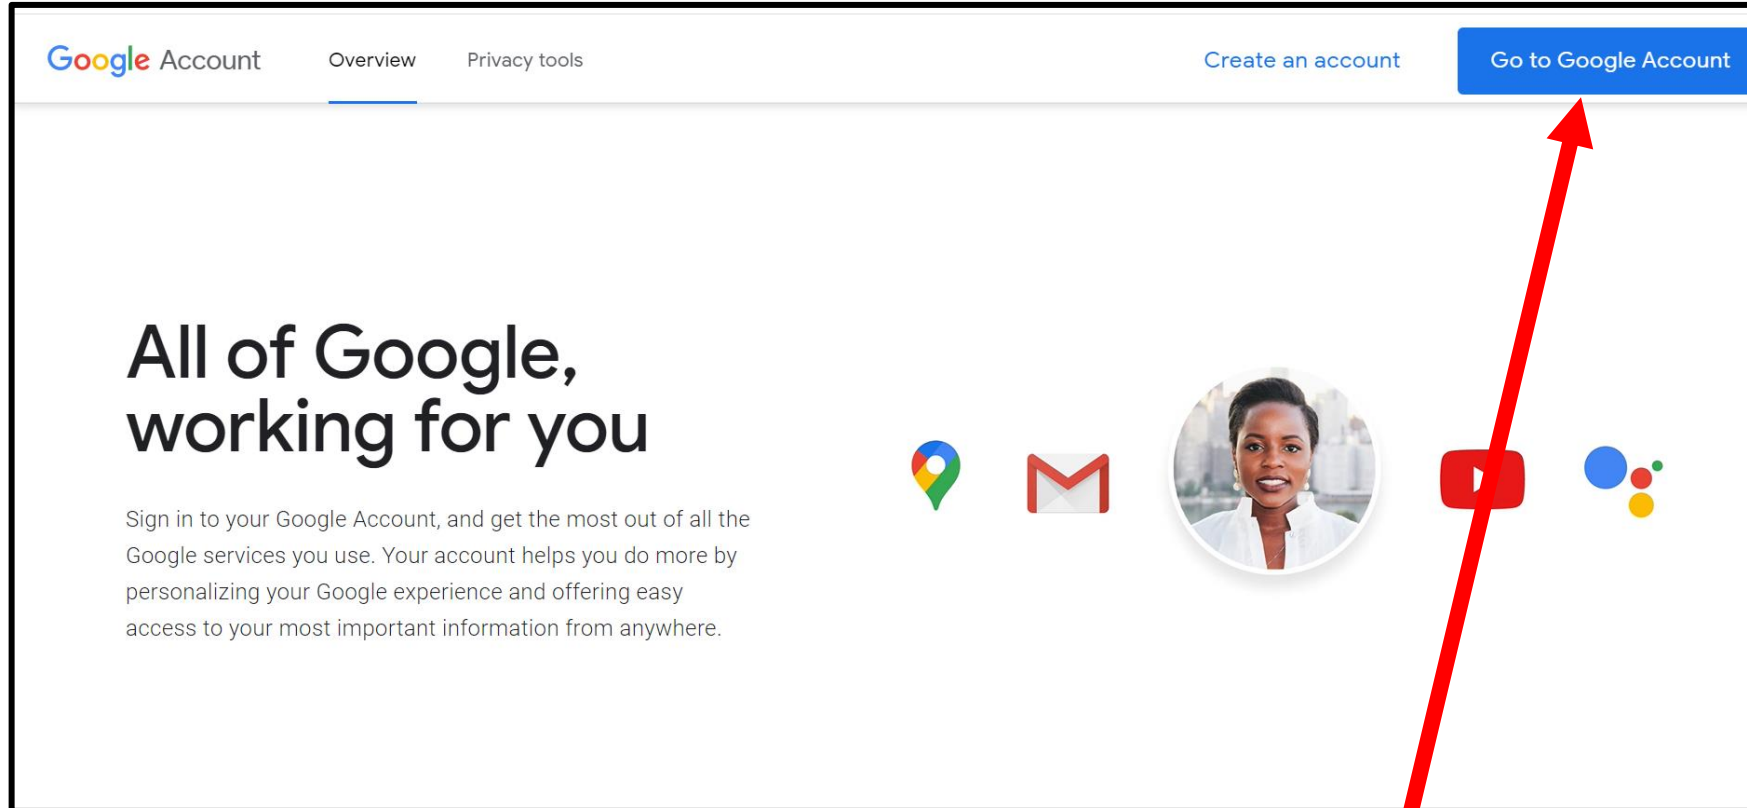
Google Account Overview Privacy tools Create an account Go to Google Account

All of Google, working for you

Sign in to your Google Account, and get the most out of all the Google services you use. Your account helps you do more by personalizing your Google experience and offering easy access to your most important information from anywhere.